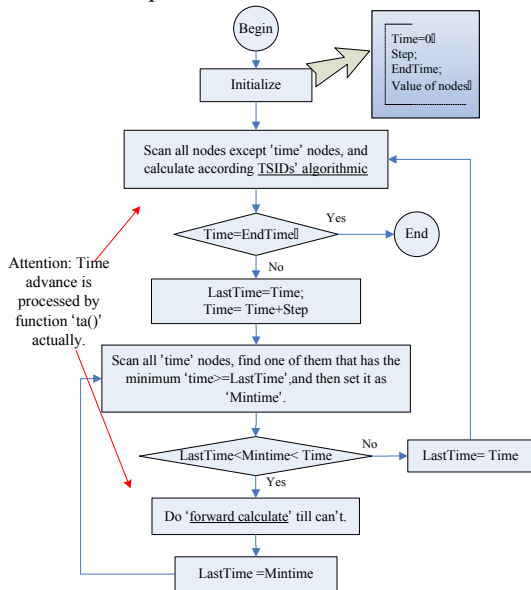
Begin

Initialize

Time=0
Step;
EndTime;
Value of nodes

Scan all nodes except 'time' nodes, and calculate according TSIDs' algorithmic

Time=EndTime

Yes

End

No

Attention: Time advance is processed by function 'ta()' actually.

LastTime=Time;
Time= Time+Step

Scan all 'time' nodes, find one of them that has the minimum 'time'>=LastTime',and then set it as 'Mintime'.

LastTime<Mintime< Time

No

LastTime= Time

Yes

Do 'forward calculate' till can't.

LastTime =Mintime